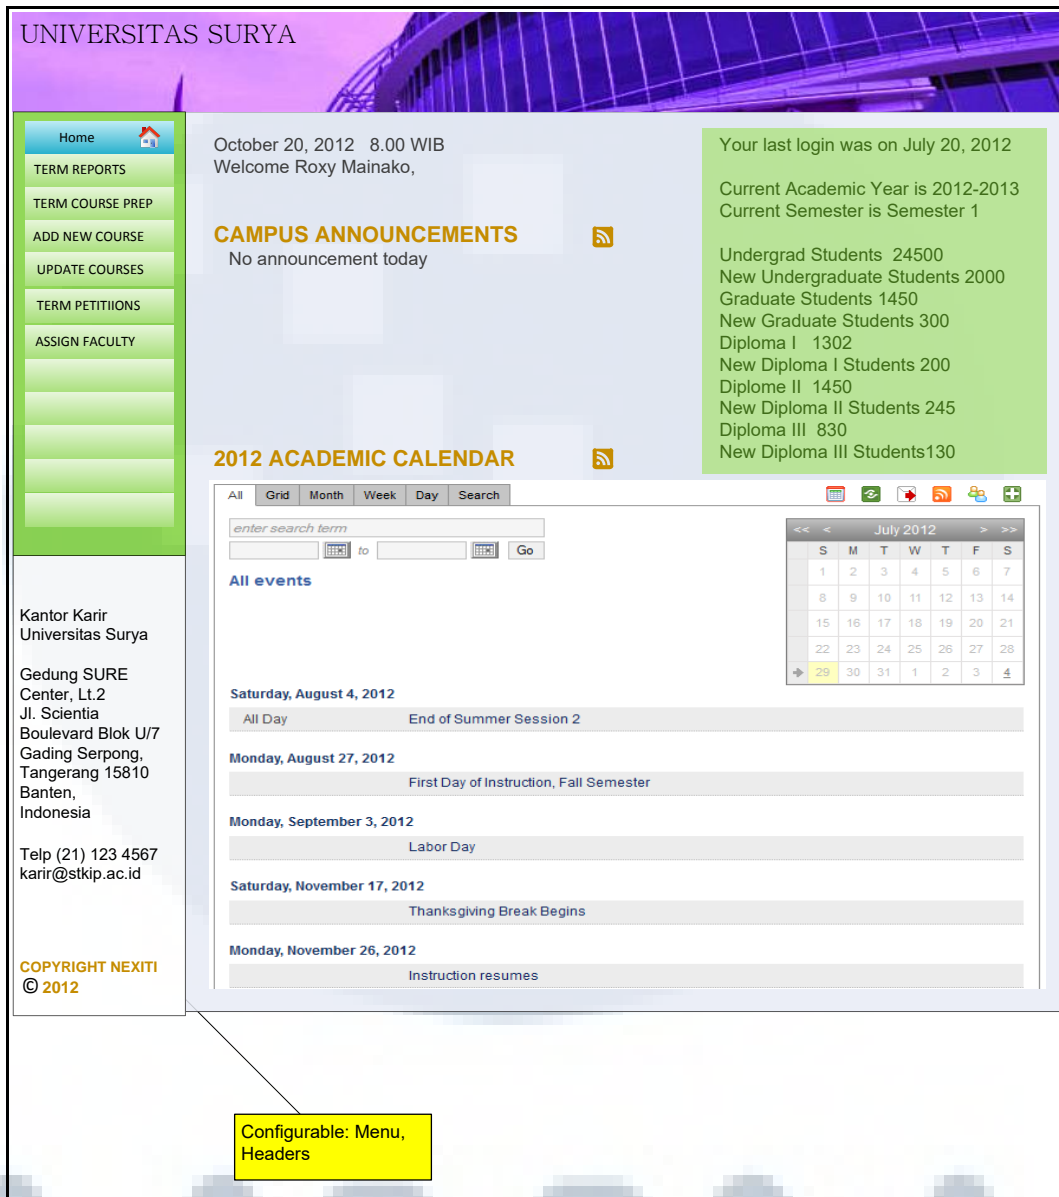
UNIVERSITAS SURYA

Home
TERM REPORTS
TERM COURSE PREP
ADD NEW COURSE
UPDATE COURSES
TERM PETITIIONS
ASSIGN FACULTY

October 20, 2012 8.00 WIB
Welcome Roxy Mainako,

CAMPUS ANNOUNCEMENTS
No announcement today

Your last login was on July 20, 2012

Current Academic Year is 2012-2013
Current Semester is Semester 1

Undergrad Students 24500
New Undergraduate Students 2000
Graduate Students 1450
New Graduate Students 300
Diploma I 1302
New Diploma I Students 200
Diplome II 1450
New Diploma II Students 245
Diploma III 830
New Diploma III Students130

2012 ACADEMIC CALENDAR

All | Grid | Month | Week | Day | Search

enter search term
to
Go

All events

<< < July 2012 > >>

| S | M | T | W | T | F | S |
|---|---|---|---|---|---|---|
| 1 | 2 | 3 | 4 | 5 | 6 | 7 |
| 8 | 9 | 10 | 11 | 12 | 13 | 14 |
| 15 | 16 | 17 | 18 | 19 | 20 | 21 |
| 22 | 23 | 24 | 25 | 26 | 27 | 28 |
| 29 | 30 | 31 | 1 | 2 | 3 | 4 |

Saturday, August 4, 2012
All Day End of Summer Session 2

Monday, August 27, 2012
First Day of Instruction, Fall Semester

Monday, September 3, 2012
Labor Day

Saturday, November 17, 2012
Thanksgiving Break Begins

Monday, November 26, 2012
Instruction resumes

Kantor Karir
Universitas Surya

Gedung SURE Center, Lt.2
Jl. Scientia Boulevard Blok U/7
Gading Serpong, Tangerang 15810
Banten, Indonesia

Telp (21) 123 4567
karir@stkip.ac.id

COPYRIGHT NEXITI
© 2012

Configurable: Menu, Headers